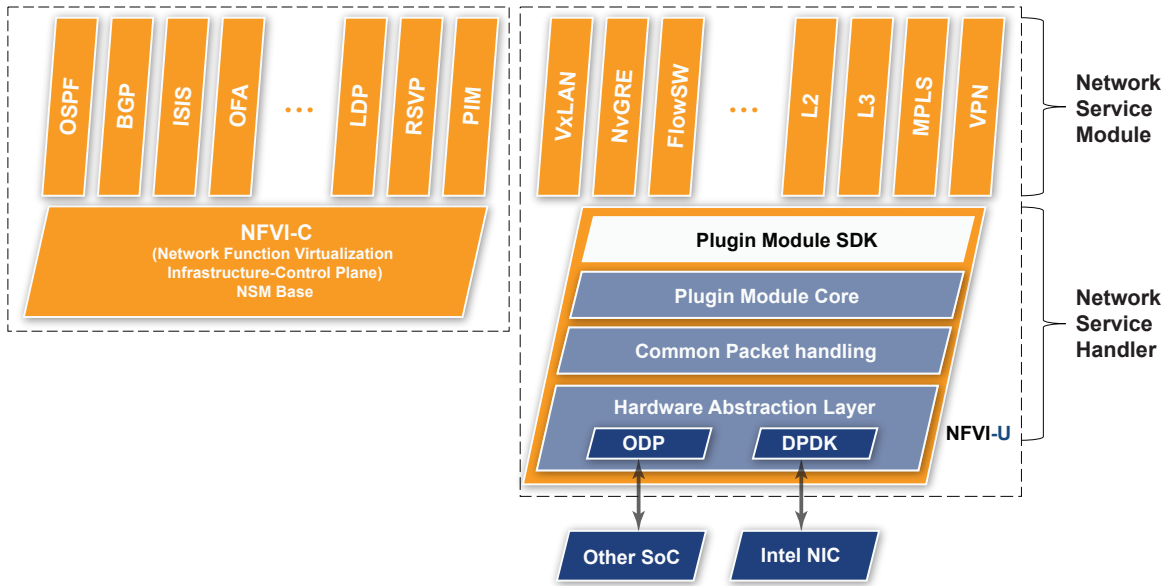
OSPF
BGP
ISIS
OFA
...
LDP
RSVP
PIM

NFVI-C
(Network Function Virtualization Infrastructure-Control Plane)
NSM Base

VxLAN
NvGRE
FlowSW
...
L2
L3
MPLS
VPN

Network Service Module

Plugin Module SDK
Plugin Module Core
Common Packet handling
Hardware Abstraction Layer
ODP
DPDK
NFVI-U

Network Service Handler

Other SoC
Intel NIC